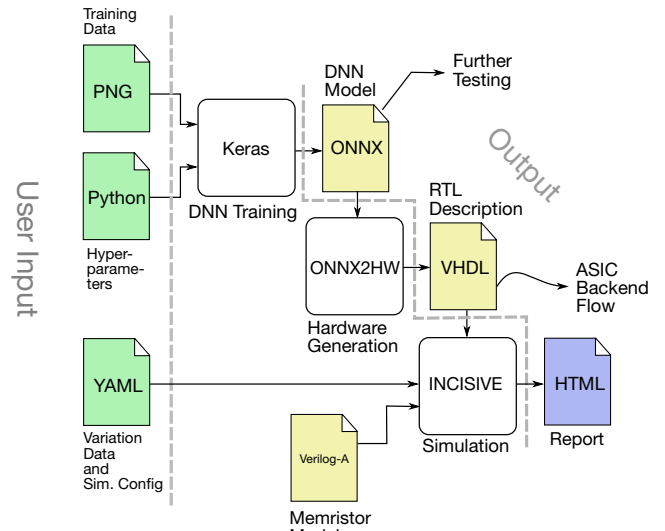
Training Data

PNG

Python

Hyper-parameters

User Input

Keras

DNN Training

DNN Model

ONNX

Further Testing

Output

RTL Description

ONNX2HW

VHDL

ASIC Backend Flow

Hardware Generation

YAML

Variation Data and Sim. Config

INCISIVE

HTML

Simulation

Report

Verilog-A

Memristor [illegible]